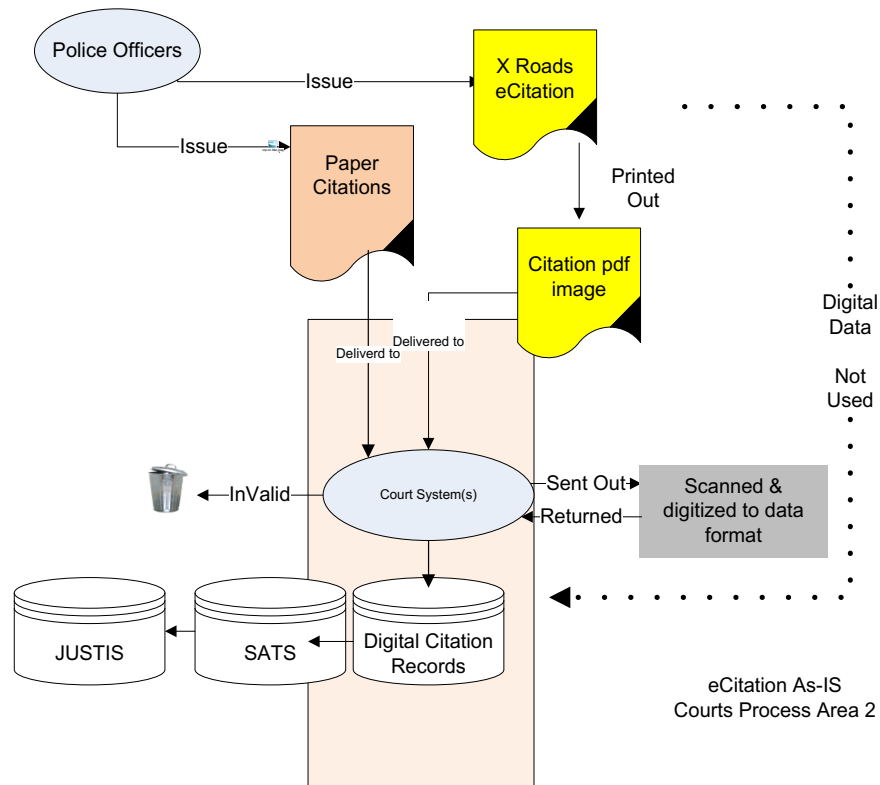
Police Officers

Issue

X Roads eCitation

Issue

Paper Citations

Printed Out

Citation pdf image

Digital Data

Not Used

Deliverd to

Delivered to

InValid

Court System(s)

Sent Out

Returned

Scanned & digitized to data format

JUSTIS

SATS

Digital Citation Records

eCitation As-IS Courts Process Area 2